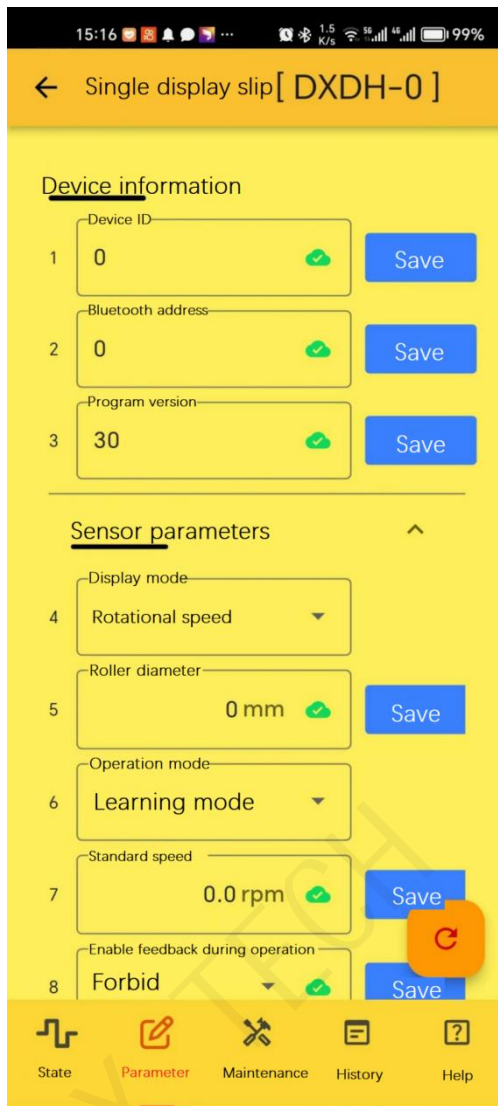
15:16 ··· 1.5 K/s 99%

← Single display slip [ DXDH-0 ]

Device information

1 Device ID
0
Save

2 Bluetooth address
0
Save

3 Program version
30
Save

Sensor parameters

4 Display mode
Rotational speed

5 Roller diameter
0 mm
Save

6 Operation mode
Learning mode

7 Standard speed
0.0 rpm
Save

8 Enable feedback during operation
Forbid
Save

State
Parameter
Maintenance
History
Help